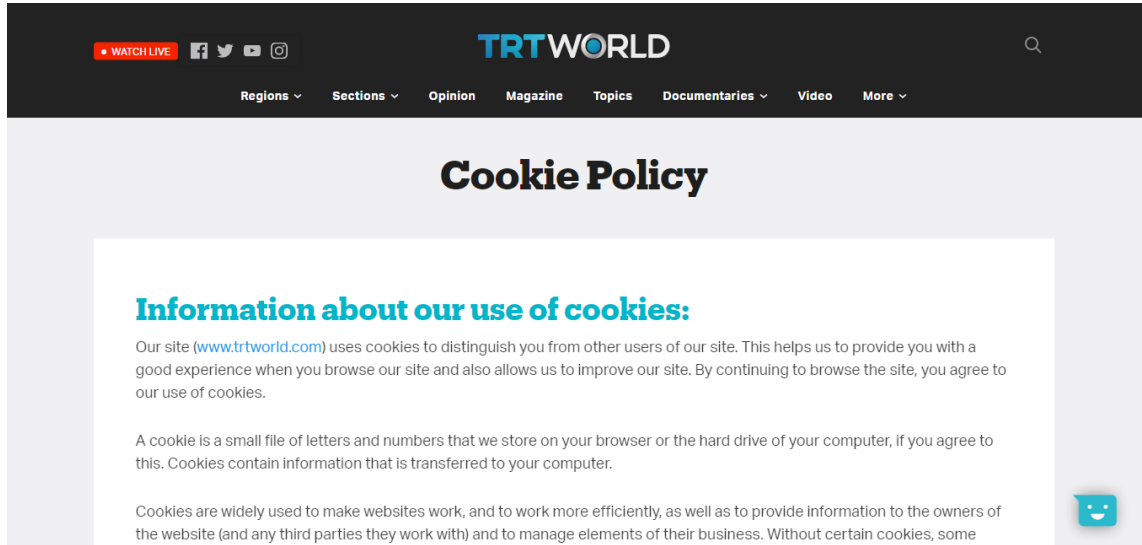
• WATCH LIVE

TRTWORLD

Regions Sections Opinion Magazine Topics Documentaries Video More

Cookie Policy

Information about our use of cookies:

Our site (www.trtworld.com) uses cookies to distinguish you from other users of our site. This helps us to provide you with a good experience when you browse our site and also allows us to improve our site. By continuing to browse the site, you agree to our use of cookies.

A cookie is a small file of letters and numbers that we store on your browser or the hard drive of your computer, if you agree to this. Cookies contain information that is transferred to your computer.

Cookies are widely used to make websites work, and to work more efficiently, as well as to provide information to the owners of the website (and any third parties they work with) and to manage elements of their business. Without certain cookies, some